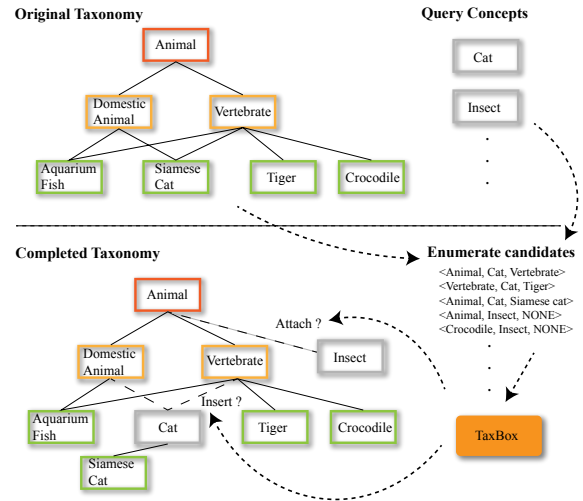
Original Taxonomy

Animal

Domestic Animal

Vertebrate

Aquarium Fish

Siamese Cat

Tiger

Crocodile

Query Concepts

Cat

Insect

Completed Taxonomy

Enumerate candidates

<Animal, Cat, Vertebrate>
<Vertebrate, Cat, Tiger>
<Animal, Cat, Siamese cat>
<Animal, Insect, NONE>
<Crocodile, Insect, NONE>

Animal

Attach ?

Domestic Animal

Vertebrate

Insect

Insert ?

Aquarium Fish

Cat

Tiger

Crocodile

TaxBox

Siamese Cat